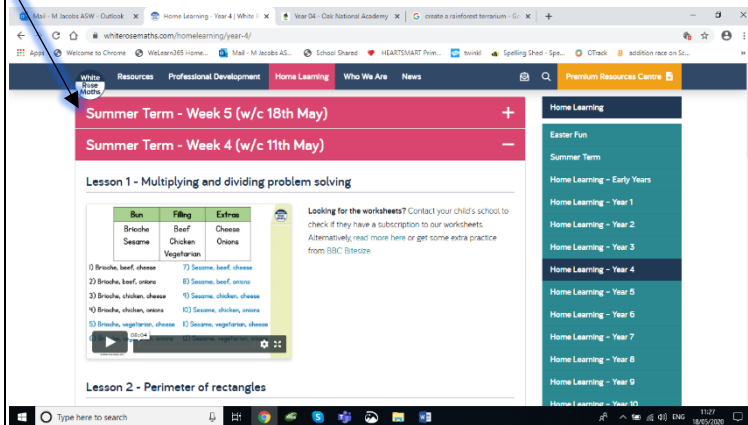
Mail - M Jacobs ASW - Outlook ×
Home Learning - Year 4 | White R ×
Year 04 - Oak National Academy ×
create a rainforest terrarium - Go ×
+

whiterosemaths.com/homelearning/year-4/

Apps
Welcome to Chrome
WeLearn365 Home...
Mail - M Jacobs AS...
School Shared
HEARTSMART Prim...
twinkl
Spelling Shed - Spe...
OTrack
addition race on Sc...

White Rose Maths
Resources
Professional Development
Home Learning
Who We Are
News
Premium Resources Centre

Summer Term - Week 5 (w/c 18th May) +

Summer Term - Week 4 (w/c 11th May) −

Lesson 1 - Multiplying and dividing problem solving

| Bun | Filling | Extras |
|---|---|---|
| Brioche | Beef | Cheese |
| Sesame | Chicken | Onions |
| | Vegetarian | |

1) Brioche, beef, cheese
2) Brioche, beef, onions
3) Brioche, chicken, cheese
4) Brioche, chicken, onions
5) Brioche, vegetarian, cheese
6) Brioche, vegetarian, onions
7) Sesame, beef, cheese
8) Sesame, beef, onions
9) Sesame, chicken, cheese
10) Sesame, chicken, onions
11) Sesame, vegetarian, cheese
12) Sesame, vegetarian, onions

08:04

Looking for the worksheets? Contact your child's school to check if they have a subscription to our worksheets. Alternatively, read more here or get some extra practice from BBC Bitesize.

Lesson 2 - Perimeter of rectangles

Home Learning
Easter Fun
Summer Term
Home Learning – Early Years
Home Learning – Year 1
Home Learning – Year 2
Home Learning – Year 3
Home Learning – Year 4
Home Learning – Year 5
Home Learning – Year 6
Home Learning – Year 7
Home Learning – Year 8
Home Learning – Year 9
Home Learning – Year 10

Type here to search
ENG
11:27
18/05/2020